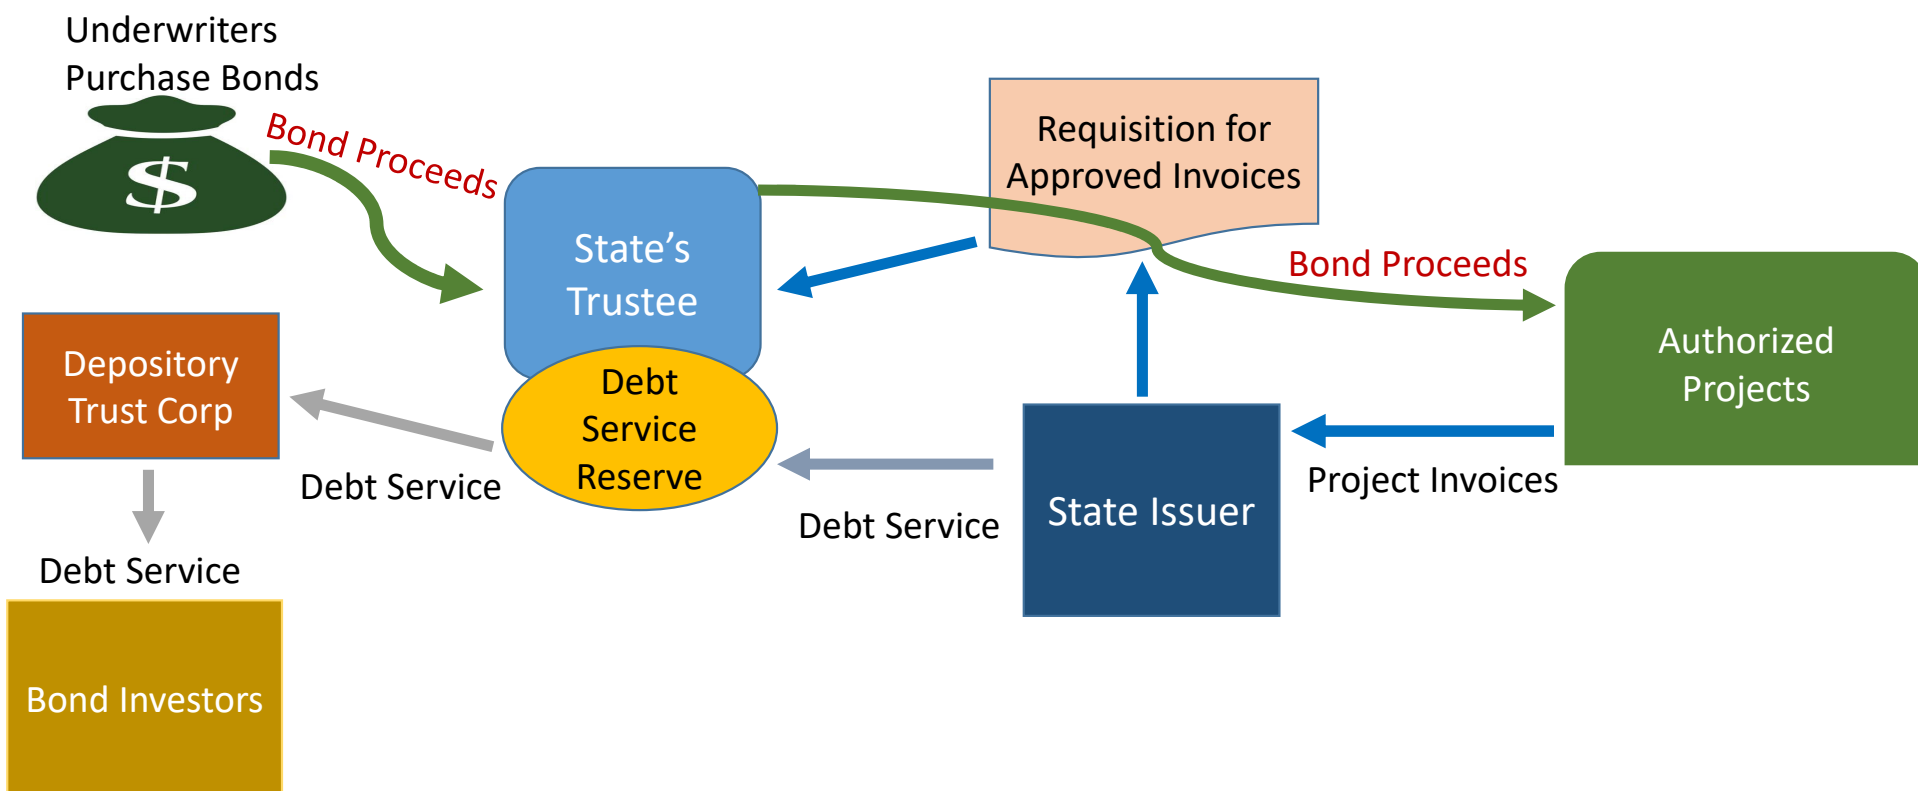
Underwriters Purchase Bonds

$

Bond Proceeds

State's Trustee

Debt Service Reserve

Requisition for Approved Invoices

Bond Proceeds

Authorized Projects

Depository Trust Corp

Debt Service

Debt Service

Bond Investors

Debt Service

State Issuer

Project Invoices